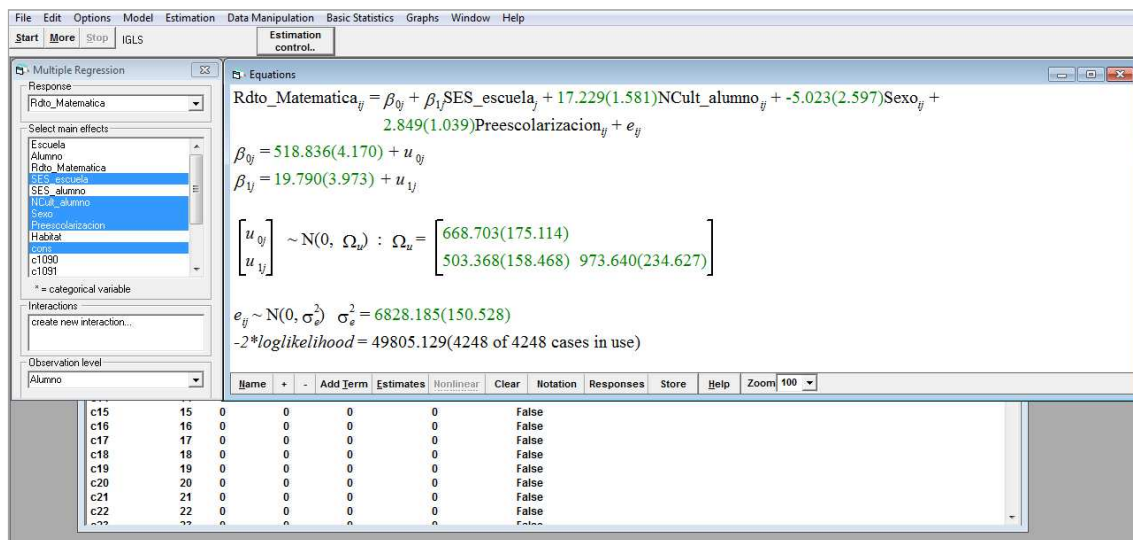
File Edit Options Model Estimation Data Manipulation Basic Statistics Graphs Window Help

Start More Stop IGLS

Estimation control..

Multiple Regression

Response

Rdto_Matematica

Select main effects

Escuela
Alumno
Rdto_Matematica
SES_escuela
SES_alumno
NCult_alumno
Sexo
Preescolarizacion
Habitat
cons
c1090
c1091

* = categorical variable

Interactions

create new interaction...

Observation level

Alumno

Equations

$\text{Rdto\_Matematica}_{ij} = \beta_{0j} + \beta_{1j}\text{SES\_escuela}_{j} + 17.229(1.581)\text{NCult\_alumno}_{ij} + -5.023(2.597)\text{Sexo}_{ij} + 2.849(1.039)\text{Preescolarizacion}_{ij} + e_{ij}$

$\beta_{0j} = 518.836(4.170) + u_{0j}$

$\beta_{1j} = 19.790(3.973) + u_{1j}$

$\begin{bmatrix} u_{0j} \\ u_{1j} \end{bmatrix} \sim \text{N}(0,\ \Omega_u) : \Omega_u = \begin{bmatrix} 668.703(175.114) & \\ 503.368(158.468) & 973.640(234.627) \end{bmatrix}$

$e_{ij} \sim \text{N}(0, \sigma^2_e) \quad \sigma^2_e = 6828.185(150.528)$

$-2*loglikelihood = 49805.129(4248 \text{ of } 4248 \text{ cases in use})$

Name + - Add Term Estimates Nonlinear Clear Notation Responses Store Help Zoom 100

| | | | | | | |
|---|---|---|---|---|---|---|
| c15 | 15 | 0 | 0 | 0 | 0 | False |
| c16 | 16 | 0 | 0 | 0 | 0 | False |
| c17 | 17 | 0 | 0 | 0 | 0 | False |
| c18 | 18 | 0 | 0 | 0 | 0 | False |
| c19 | 19 | 0 | 0 | 0 | 0 | False |
| c20 | 20 | 0 | 0 | 0 | 0 | False |
| c21 | 21 | 0 | 0 | 0 | 0 | False |
| c22 | 22 | 0 | 0 | 0 | 0 | False |